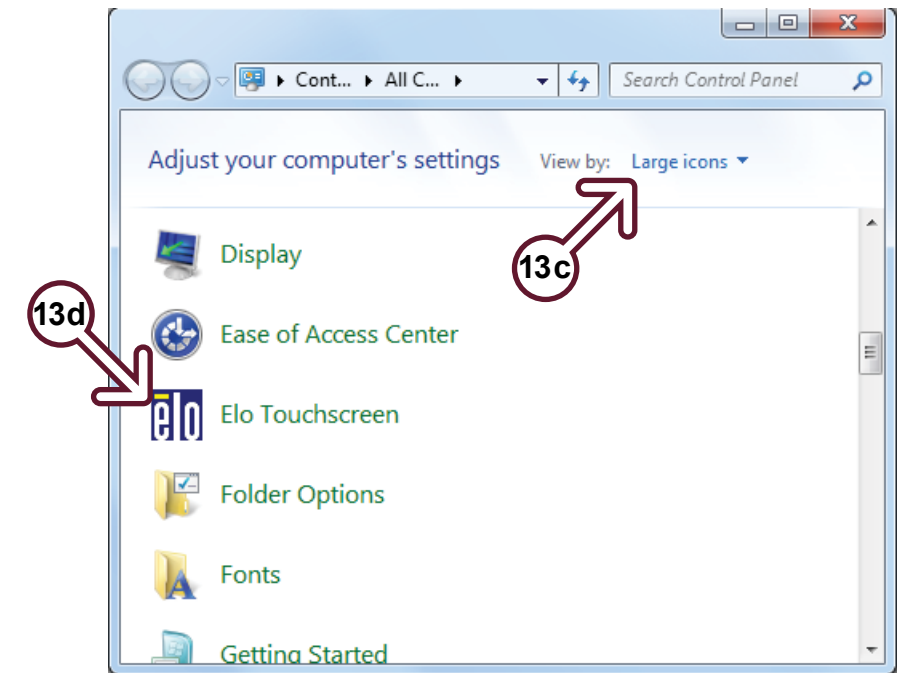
Cont... ▸ All C... ▸

Search Control Panel

Adjust your computer's settings

View by: Large icons

13c

13d

Display

Ease of Access Center

elo

Elo Touchscreen

Folder Options

Fonts

Getting Started